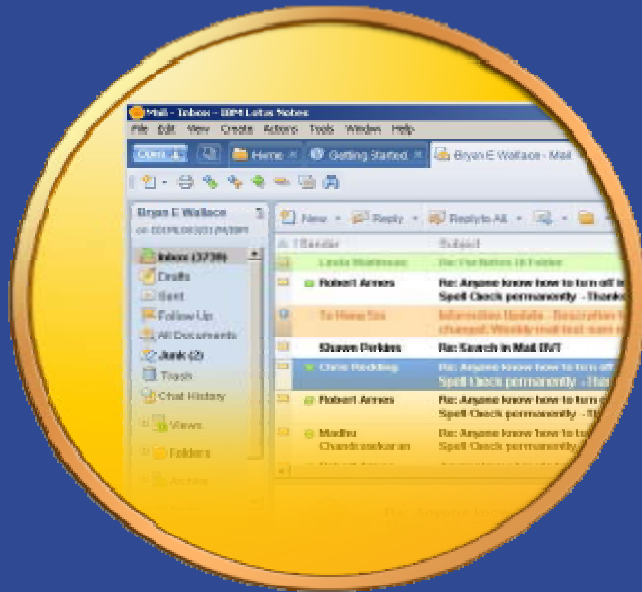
Mail - Inbox - IBM Lotus Notes

File Edit View Create Actions Tools Window Help

Open | Home | Getting Started | Bryan E Wallace - Mail

Bryan E Wallace
on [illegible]

Inbox (3730)
Drafts
Sent
Follow Up
All Documents
Junk (2)
Trash
Chat History
Views
Folders
Archive

New | Reply | Reply to All

Sender | Subject

Linda Mathews | Re: Re Notes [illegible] Folder
Robert Ames | Re: Anyone know how to turn off Spell Check permanently - Thank
To Hana Sai | Information Update - Description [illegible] changed: Weekly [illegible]
Shawn Perkins | Re: Search in Mail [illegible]
Chris Redding | Re: Anyone know how to turn off Spell Check permanently - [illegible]
Robert Ames | Re: Anyone know how to turn off Spell Check permanently - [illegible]
Madhu Chandrasekaran | Re: Anyone know how to turn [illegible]
Re: Anyone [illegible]